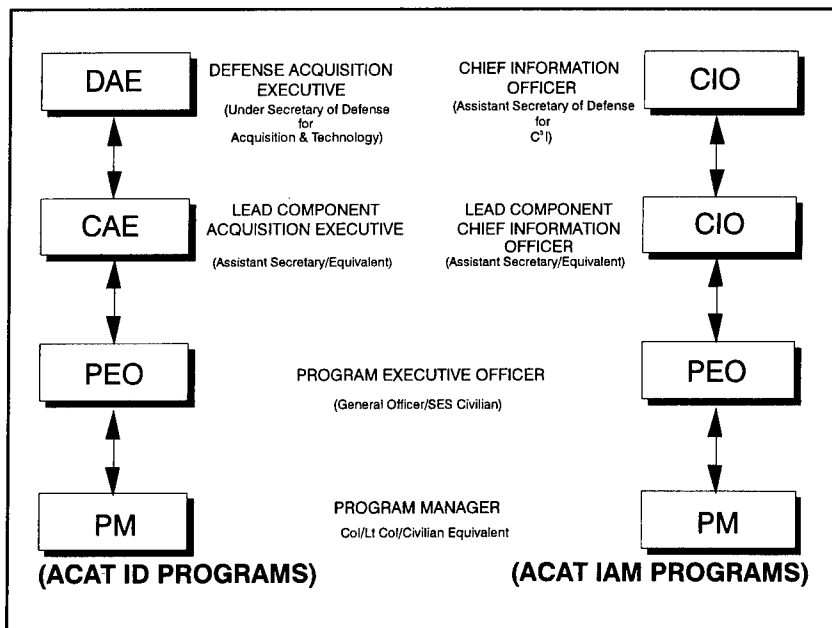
DAE

DEFENSE ACQUISITION EXECUTIVE
(Under Secretary of Defense for Acquisition & Technology)

CHIEF INFORMATION OFFICER
(Assistant Secretary of Defense for $C^3I$)

CIO

CAE

LEAD COMPONENT ACQUISITION EXECUTIVE
(Assistant Secretary/Equivalent)

LEAD COMPONENT CHIEF INFORMATION OFFICER
(Assistant Secretary/Equivalent)

CIO

PEO

PROGRAM EXECUTIVE OFFICER
(General Officer/SES Civilian)

PEO

PM

PROGRAM MANAGER
Col/Lt Col/Civilian Equivalent

PM

(ACAT ID PROGRAMS)

(ACAT IAM PROGRAMS)